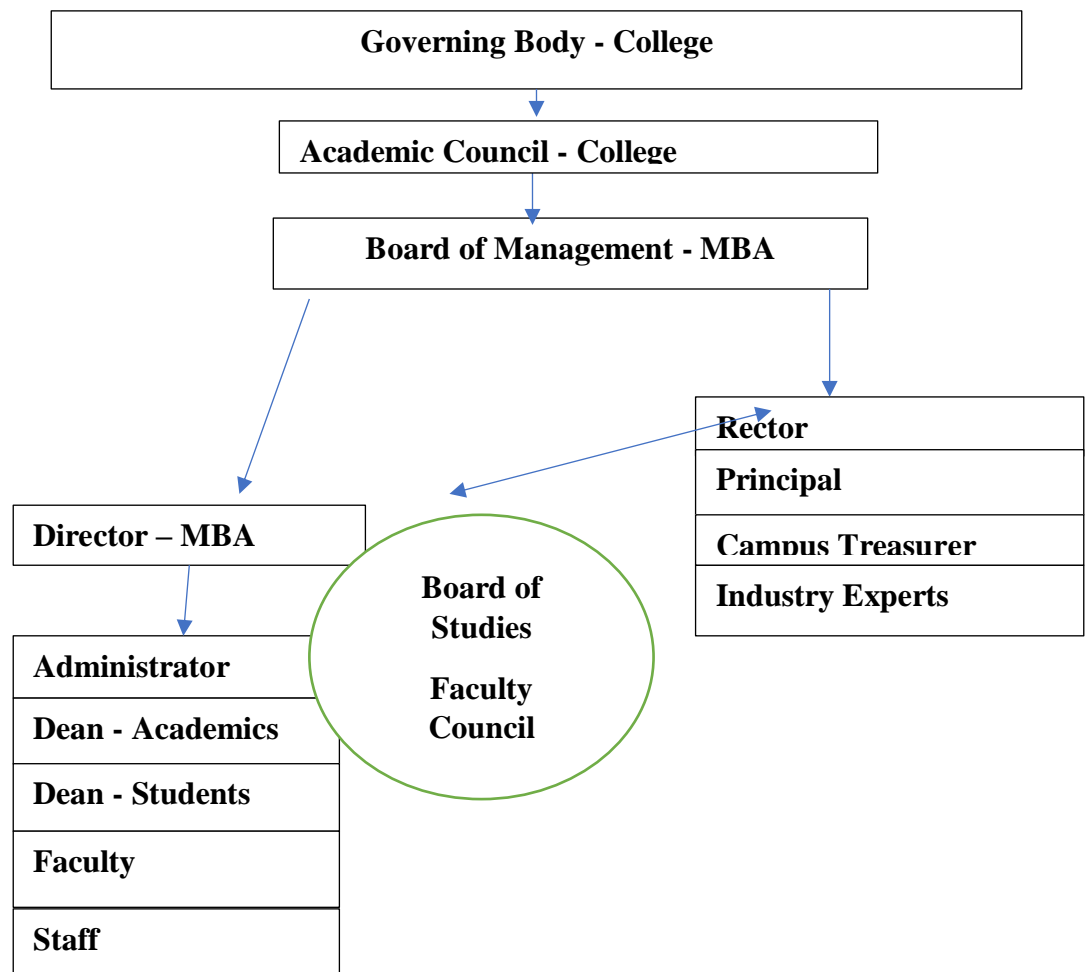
Governing Body - College

Academic Council - College

Board of Management - MBA

Rector
Principal
Campus Treasurer
Industry Experts

Director – MBA

Administrator
Dean - Academics
Dean - Students
Faculty
Staff

Board of Studies

Faculty Council